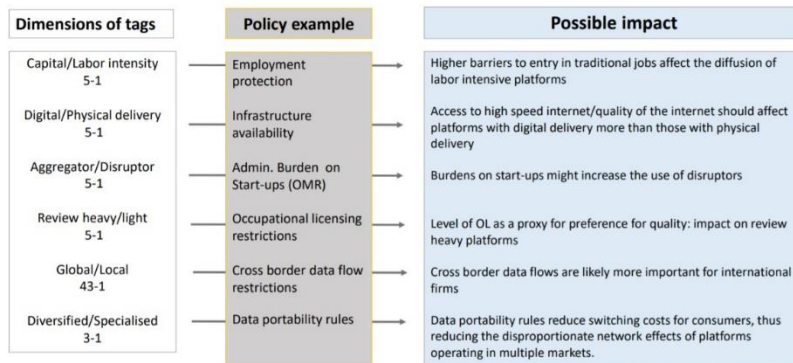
| Dimensions of tags | Policy example | Possible impact |
|---|---|---|
| Capital/Labor intensity 5-1 | Employment protection | Higher barriers to entry in traditional jobs affect the diffusion of labor intensive platforms |
| Digital/Physical delivery 5-1 | Infrastructure availability | Access to high speed internet/quality of the internet should affect platforms with digital delivery more than those with physical delivery |
| Aggregator/Disruptor 5-1 | Admin. Burden on Start-ups (OMR) | Burdens on start-ups might increase the use of disruptors |
| Review heavy/light 5-1 | Occupational licensing restrictions | Level of OL as a proxy for preference for quality: impact on review heavy platforms |
| Global/Local 43-1 | Cross border data flow restrictions | Cross border data flows are likely more important for international firms |
| Diversified/Specialised 3-1 | Data portability rules | Data portability rules reduce switching costs for consumers, thus reducing the disproportionate network effects of platforms operating in multiple markets. |